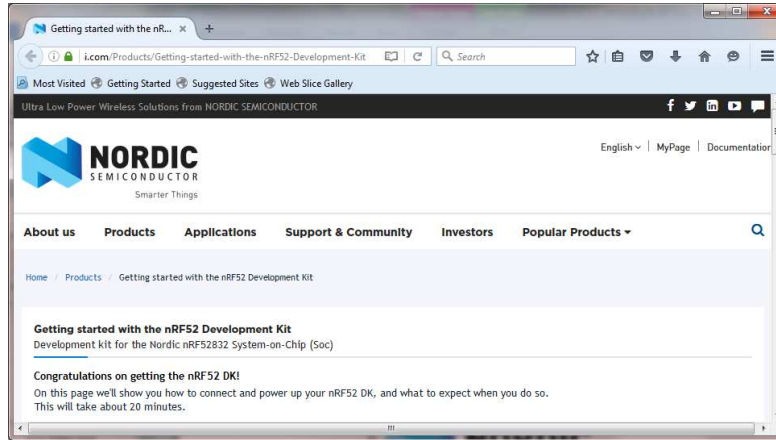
Getting started with the nR... ×

i.com/Products/Getting-started-with-the-nRF52-Development-Kit

Search

Most Visited Getting Started Suggested Sites Web Slice Gallery

Ultra Low Power Wireless Solutions from NORDIC SEMICONDUCTOR

NORDIC SEMICONDUCTOR Smarter Things

English | MyPage | Documentation

About us Products Applications Support & Community Investors Popular Products

Home / Products / Getting started with the nRF52 Development Kit

Getting started with the nRF52 Development Kit

Development kit for the Nordic nRF52832 System-on-Chip (Soc)

Congratulations on getting the nRF52 DK!

On this page we'll show you how to connect and power up your nRF52 DK, and what to expect when you do so. This will take about 20 minutes.